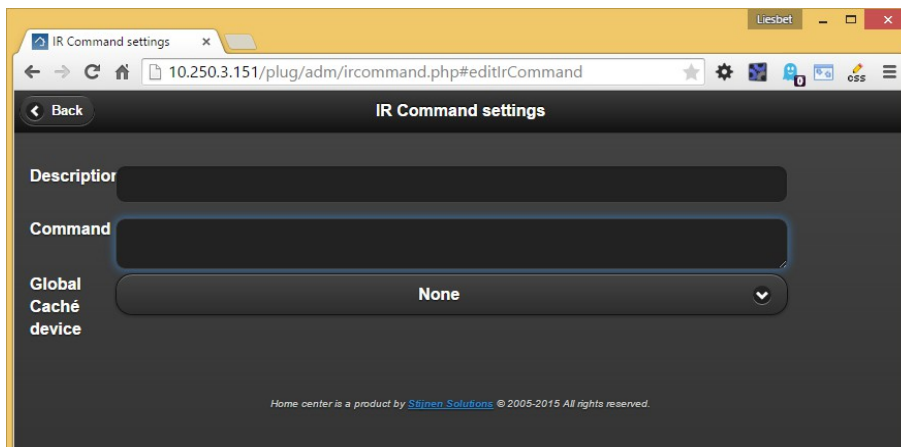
Liesbet

IR Command settings ×

10.250.3.151/plug/adm/ircommand.php#editIrCommand

0

css

Back

IR Command settings

Descriptior

Command

Global Caché device

None

Home center is a product by Stijnen Solutions © 2005-2015 All rights reserved.